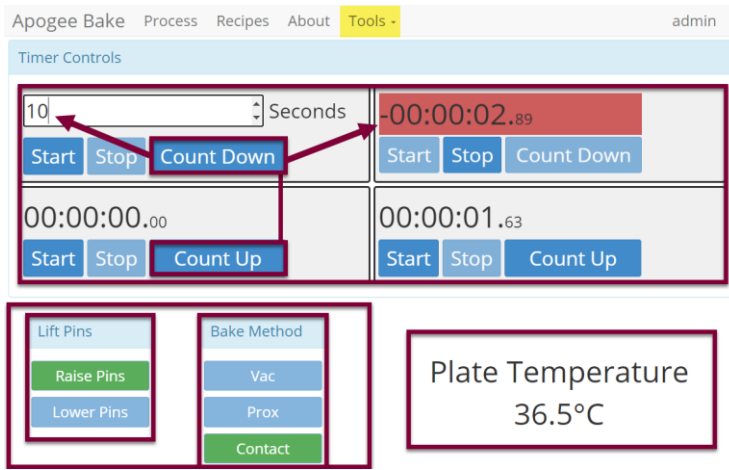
Apogee Bake Process Recipes About Tools admin

Timer Controls

10 Seconds
Start Stop Count Down

-00:00:02.89
Start Stop Count Down

00:00:00.00
Start Stop Count Up

00:00:01.63
Start Stop Count Up

Lift Pins
Raise Pins
Lower Pins

Bake Method
Vac
Prox
Contact

Plate Temperature
36.5°C